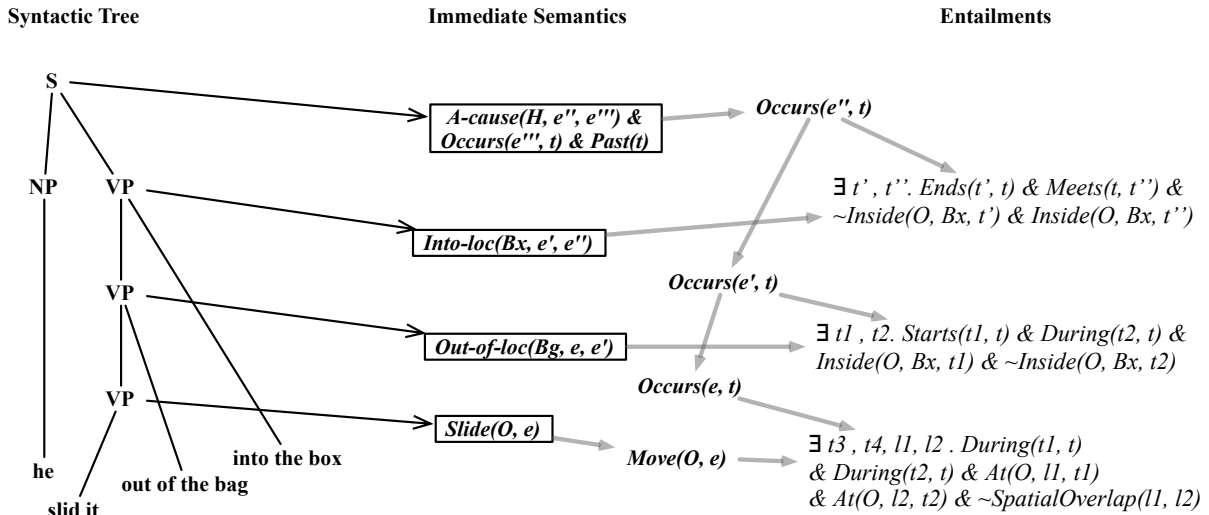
Syntactic Tree

Immediate Semantics

Entailments

S

NP

VP

VP

VP

he

slid it

out of the bag

into the box

A-cause(H, e'', e''') & Occurs(e''', t) & Past(t)

Into-loc(Bx, e', e'')

Out-of-loc(Bg, e, e')

Slide(O, e)

Occurs(e'', t)

Occurs(e', t)

Occurs(e, t)

Move(O, e)

∃ t' , t''. Ends(t', t) & Meets(t, t'') & ~Inside(O, Bx, t') & Inside(O, Bx, t'')

∃ t1 , t2. Starts(t1, t) & During(t2, t) & Inside(O, Bx, t1) & ~Inside(O, Bx, t2)

∃ t3 , t4, l1, l2 . During(t1, t) & During(t2, t) & At(O, l1, t1) & At(O, l2, t2) & ~SpatialOverlap(l1, l2)